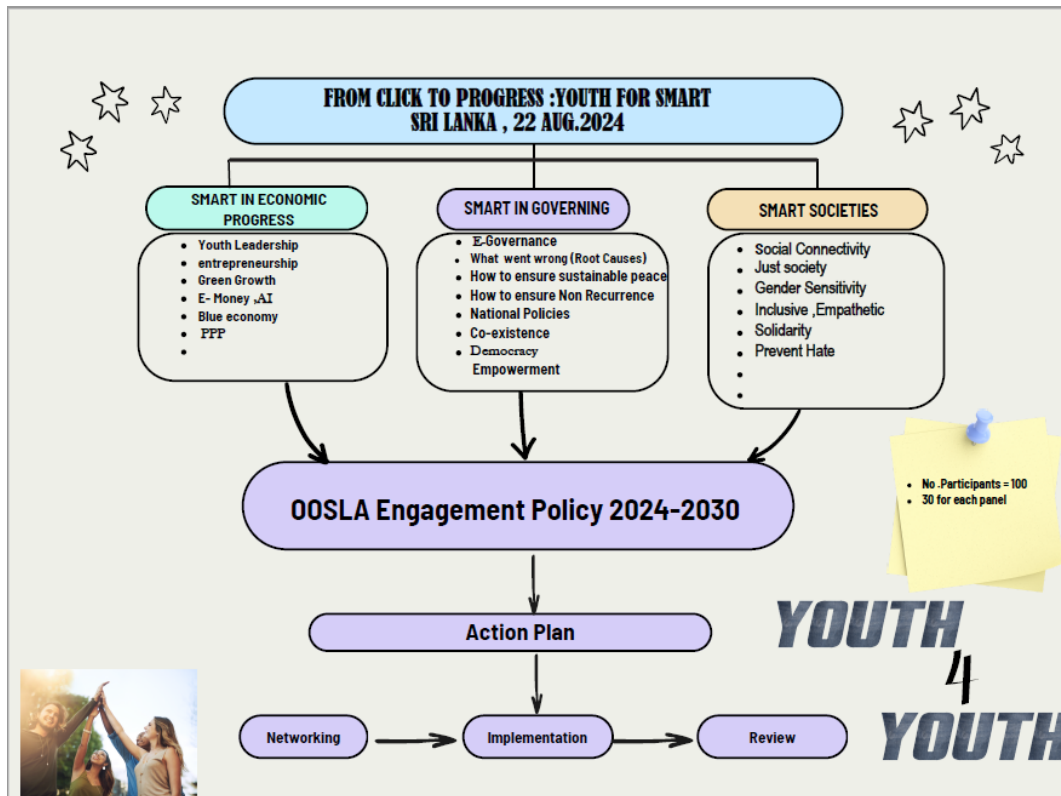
FROM CLICK TO PROGRESS :YOUTH FOR SMART SRI LANKA , 22 AUG.2024

SMART IN ECONOMIC PROGRESS

- Youth Leadership
- entrepreneurship
- Green Growth
- E- Money ,AI
- Blue economy
- PPP
-

SMART IN GOVERNING

- E-Governance
- What went wrong (Root Causes)
- How to ensure sustainable peace
- How to ensure Non Recurrence
- National Policies
- Co-existence
- Democracy Empowerment

SMART SOCIETIES

- Social Connectivity
- Just society
- Gender Sensitivity
- Inclusive ,Empathetic
- Solidarity
- Prevent Hate
-
-

- No .Participants = 100
- 30 for each panel

OOSLA Engagement Policy 2024-2030

Action Plan

Networking

Implementation

Review

YOUTH 4 YOUTH